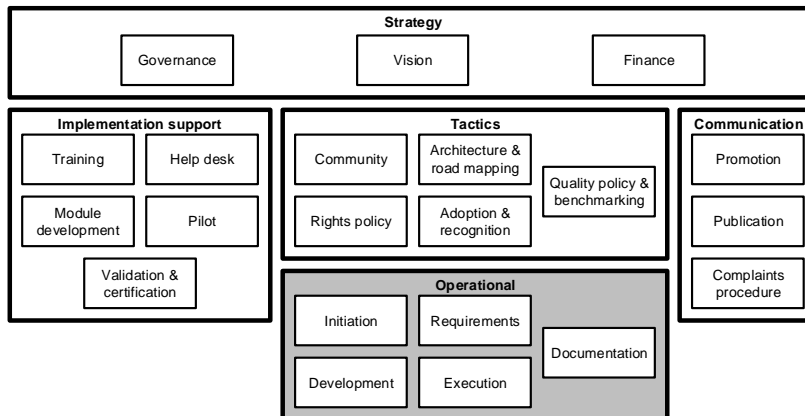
Strategy

Governance

Vision

Finance

Implementation support

Training

Help desk

Module development

Pilot

Validation & certification

Tactics

Community

Architecture & road mapping

Quality policy & benchmarking

Rights policy

Adoption & recognition

Communication

Promotion

Publication

Complaints procedure

Operational

Initiation

Requirements

Documentation

Development

Execution